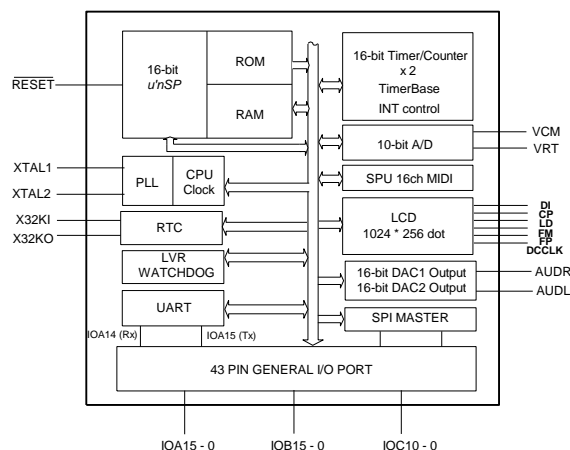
$\overline{\text{RESET}}$

16-bit
u'nSP

ROM

RAM

16-bit Timer/Counter
x 2
TimerBase
INT control

10-bit A/D

VCM
VRT

XTAL1
XTAL2

PLL

CPU
Clock

SPU 16ch MIDI

X32KI
X32KO

RTC

LCD
1024 * 256 dot

DI
CP
LD
FM
FP
DCCLK

LVR
WATCHDOG

16-bit DAC1 Output
16-bit DAC2 Output

AUDR
AUDL

UART

SPI MASTER

IOA14 (Rx)
IOA15 (Tx)

43 PIN GENERAL I/O PORT

IOA15 - 0
IOB15 - 0
IOC10 - 0